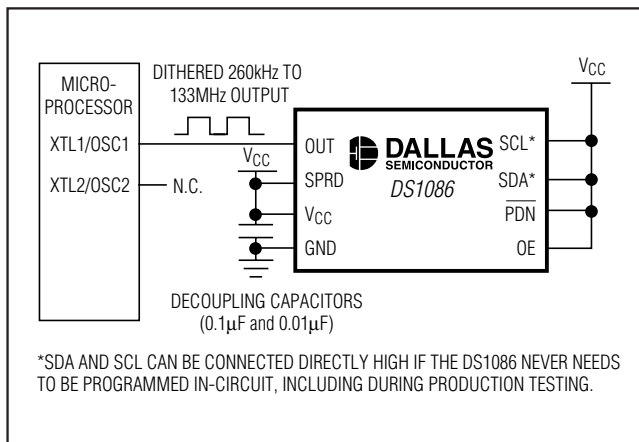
MICRO-PROCESSOR

XTL1/OSC1

XTL2/OSC2

N.C.

DITHERED 260kHz TO 133MHz OUTPUT

$V_{CC}$

OUT

SPRD

$V_{CC}$

GND

DALLAS SEMICONDUCTOR

DS1086

SCL*

SDA*

$\overline{PDN}$

OE

$V_{CC}$

DECOUPLING CAPACITORS (0.1μF and 0.01μF)

*SDA AND SCL CAN BE CONNECTED DIRECTLY HIGH IF THE DS1086 NEVER NEEDS TO BE PROGRAMMED IN-CIRCUIT, INCLUDING DURING PRODUCTION TESTING.